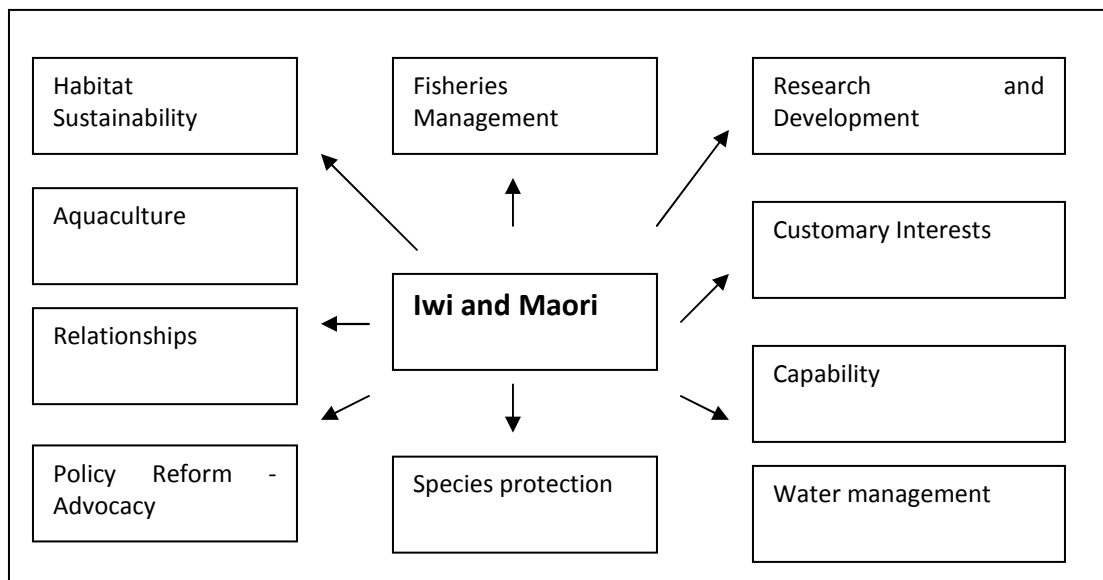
Habitat Sustainability

Fisheries Management

Research and Development

Aquaculture

Customary Interests

Iwi and Maori

Relationships

Capability

Policy Reform - Advocacy

Species protection

Water management